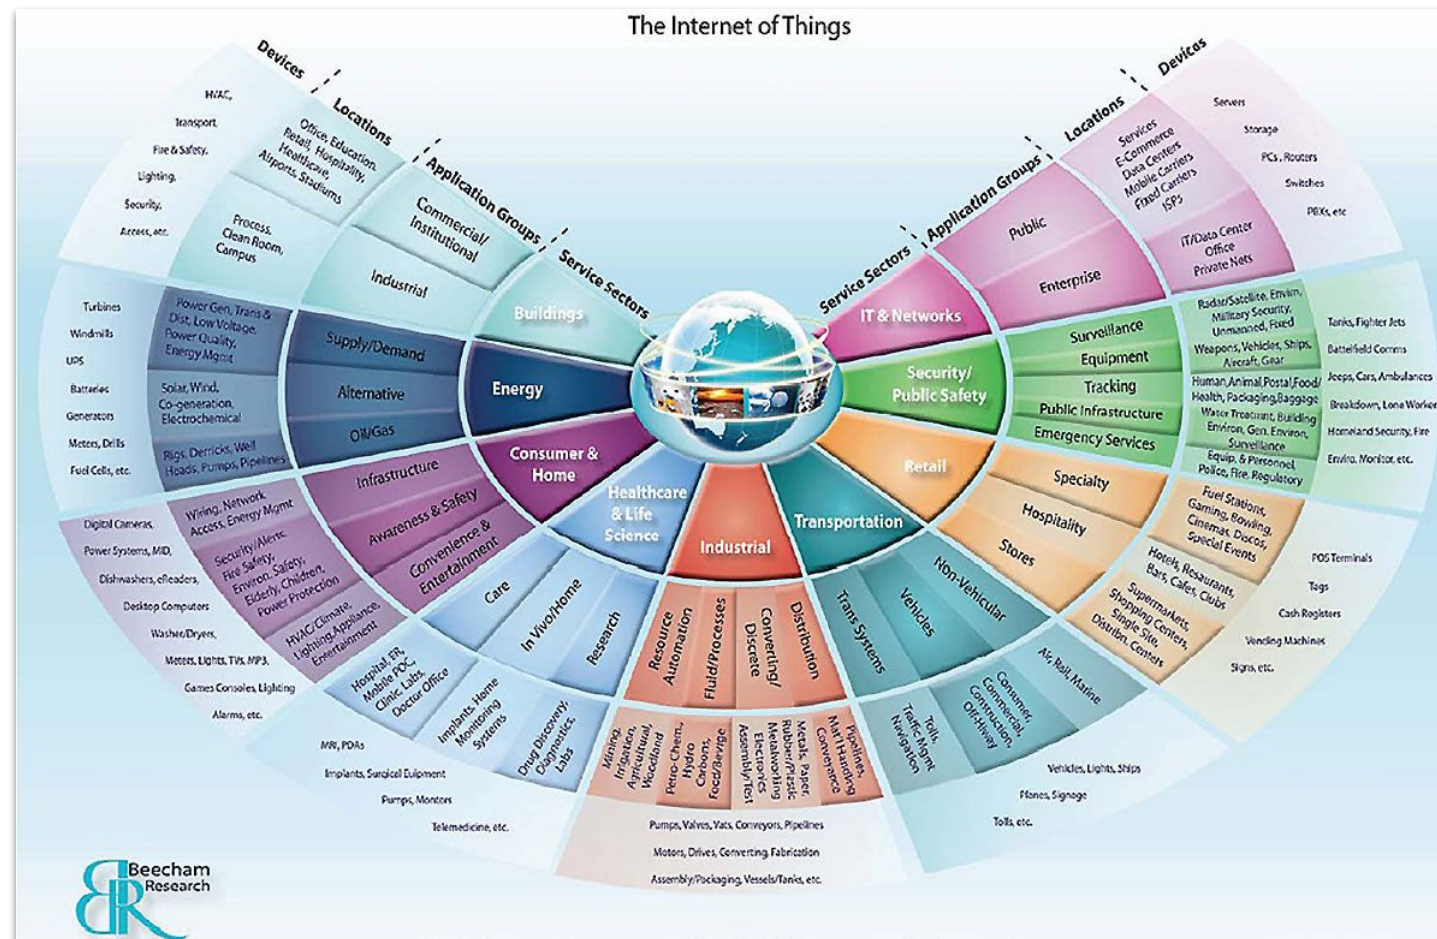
The Internet of Things

Devices
Locations
Application Groups
Service Sectors

HVAC,
Transport,
Fire & Safety,
Lighting,
Security,
Access, etc.

Office, Education, Retail, Hospitality, Healthcare, Airports, Stadiums

Process, Clean Room, Campus

Commercial/ Institutional

Industrial

Buildings

Turbines
Windmills
UPS
Batteries
Generators
Meters, Drills
Fuel Cells, etc.

Power Gen, Trans & Dist, Low Voltage, Power Quality, Energy Mgmt

Solar, Wind, Co-generation, Electrochemical

Rigs, Derricks, Well Heads, Pumps, Pipelines

Supply/Demand
Alternative
Oil/Gas
Energy

Digital Cameras,
Power Systems, MID,
Dishwashers, eReaders,
Desktop Computers
Washer/Dryers,
Meters, Lights, TVs, MP3,
Games Consoles, Lighting
Alarms, etc.

Wiring, Network Access, Energy Mgmt

Security/Alerts, Fire Safety, Environ. Safety, Elderly, Children, Power Protection

HVAC/Climate, Lighting, Appliance, Entertainment

Infrastructure
Awareness & Safety
Convenience & Entertainment
Consumer & Home

MRI, PDAs
Implants, Surgical Equipment
Pumps, Monitors
Telemedicine, etc.

Hospital, ER, Mobile POC, Clinic, Labs, Doctor Office

Implants, Home Monitoring Systems

Drug Discovery, Diagnostics, Labs

Care
In Vivo/Home
Research
Healthcare & Life Science

Resource Automation
Fluid/Processes
Converting/ Discrete
Distribution
Industrial

Mining, Irrigation, Agricultural, Woodland
Petro-Chem, Hydro Carbons, Food/Bevrge
Metals, Paper, Rubber/Plastic, Metalworking, Electronics, Assembly/Test
Pipelines, Mat'l Handling, Conveyance

Pumps, Valves, Vats, Conveyors, Pipelines
Motors, Drives, Converting, Fabrication
Assembly/Packaging, Vessels/Tanks, etc.

Trans Systems
Vehicles
Non-Vehicular
Transportation

Tolls, Traffic Mgmt, Navigation
Consumer, Commercial, Construction, Off-Hiway
Air, Rail, Marine

Vehicles, Lights, Ships
Planes, Signage
Tolls, etc.

Service Sectors
Application Groups
Locations
Devices

Services, E-Commerce, Data Centers, Mobile Carriers, Fixed Carriers, ISPs

IT/Data Center, Office, Private Nets

Servers
Storage
PCs, Routers
Switches
PBXs, etc

Public
Enterprise
IT & Networks

Surveillance
Equipment
Tracking
Public Infrastructure
Emergency Services
Security/ Public Safety

Radar/Satellite, Envirn, Military Security, Unmanned, Fixed

Weapons, Vehicles, Ships, Aircraft, Gear

Human, Animal, Postal, Food/ Health, Packaging, Baggage

Water Treatment, Building Environ, Gen. Environ, Surveillance

Equip. & Personnel, Police, Fire, Regulatory

Tanks, Fighter Jets
Battlefield Comms
Jeeps, Cars, Ambulances
Breakdown, Lone Worker
Homeland Security, Fire
Enviro. Monitor, etc.

Specialty
Hospitality
Stores
Retail

Fuel Stations, Gaming, Bowling, Cinemas, Discos, Special Events

Hotels, Restaurants, Bars, Cafes, Clubs

Supermarkets, Shopping Centers, Single Site, Distribn. Centers

POS Terminals
Tags
Cash Registers
Vending Machines
Signs, etc.

Beecham Research